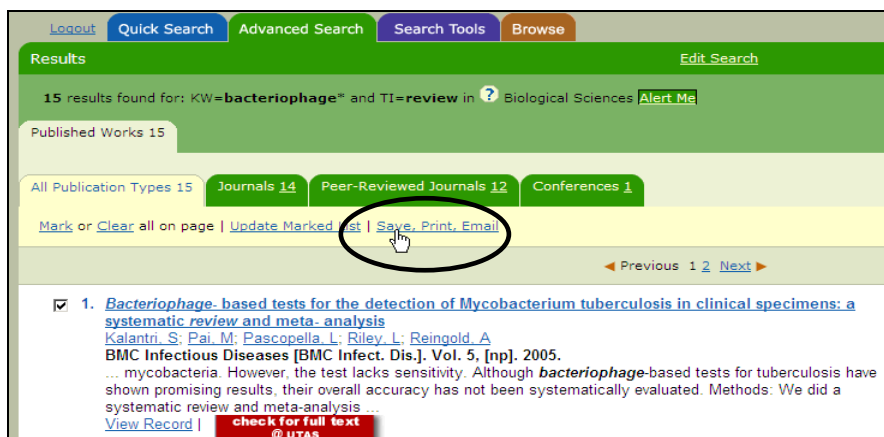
Logout Quick Search Advanced Search Search Tools Browse

Results

Edit Search

15 results found for: KW=bacteriophage* and TI=review in ? Biological Sciences Alert Me

Published Works 15

All Publication Types 15 | Journals 14 | Peer-Reviewed Journals 12 | Conferences 1

Mark or Clear all on page | Update Marked List | Save, Print, Email

◄ Previous 1 2 Next ►

☑ 1. Bacteriophage- based tests for the detection of Mycobacterium tuberculosis in clinical specimens: a systematic review and meta- analysis
Kalantri, S; Pai, M; Pascopella, L; Riley, L; Reingold, A
BMC Infectious Diseases [BMC Infect. Dis.]. Vol. 5, [np]. 2005.
... mycobacteria. However, the test lacks sensitivity. Although bacteriophage-based tests for tuberculosis have shown promising results, their overall accuracy has not been systematically evaluated. Methods: We did a systematic review and meta-analysis ...
View Record | check for full text @ UTAS